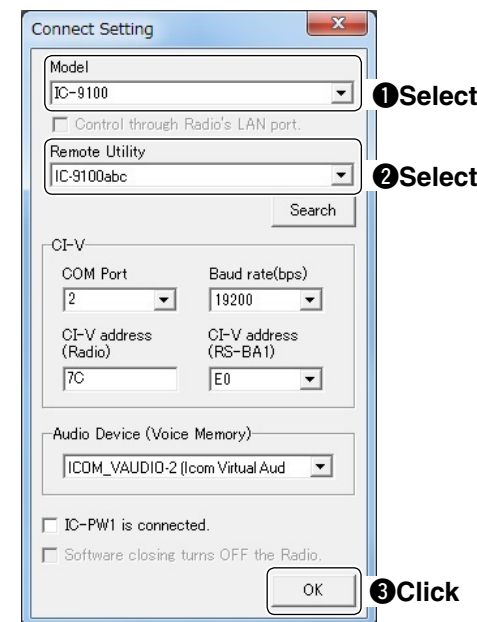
Connect Setting

Model
IC-9100
❶Select

Control through Radio's LAN port.

Remote Utility
IC-9100abc
❷Select

Search

CI-V

COM Port
2

Baud rate(bps)
19200

CI-V address (Radio)
7C

CI-V address (RS-BA1)
E0

Audio Device (Voice Memory)
ICOM_VAUDIO-2 (Icom Virtual Aud

IC-PW1 is connected.

Software closing turns OFF the Radio.

OK
❸Click